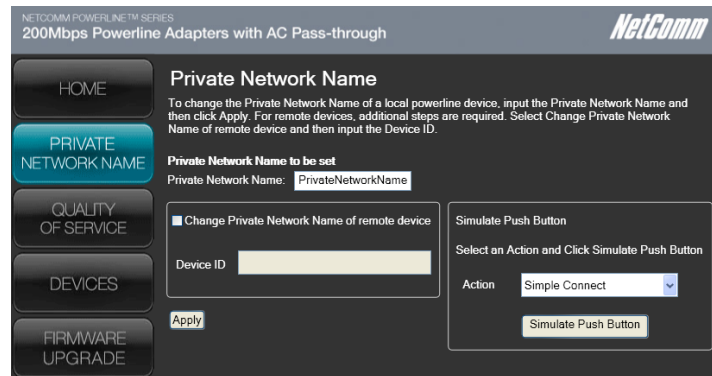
NETCOMM POWERLINE™ SERIES
200Mbps Powerline Adapters with AC Pass-through

NetComm

HOME

PRIVATE NETWORK NAME

QUALITY OF SERVICE

DEVICES

FIRMWARE UPGRADE

Private Network Name

To change the Private Network Name of a local powerline device, input the Private Network Name and then click Apply. For remote devices, additional steps are required. Select Change Private Network Name of remote device and then input the Device ID.

Private Network Name to be set

Private Network Name: PrivateNetworkName

Change Private Network Name of remote device

Device ID

Apply

Simulate Push Button

Select an Action and Click Simulate Push Button

Action Simple Connect

Simulate Push Button